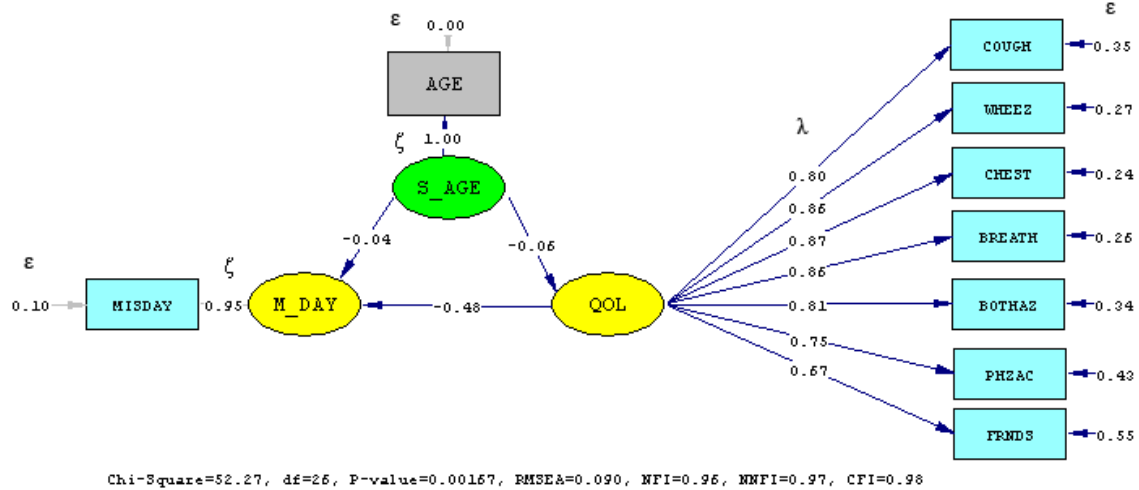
ε
0.00
AGE
1.00
ζ
S_AGE
-0.04
-0.06
ε
0.10
MISDAY
0.95
ζ
M_DAY
-0.48
QOL
λ
0.80
0.86
0.87
0.86
0.81
0.75
0.67
ε
COUGH
0.35
WHEEZ
0.27
CHEST
0.24
BREATH
0.26
BOTHAZ
0.34
PHZAC
0.43
FRNDS
0.55

Chi-Square=52.27, df=26, P-value=0.00167, RMSEA=0.090, NFI=0.96, NNFI=0.97, CFI=0.98